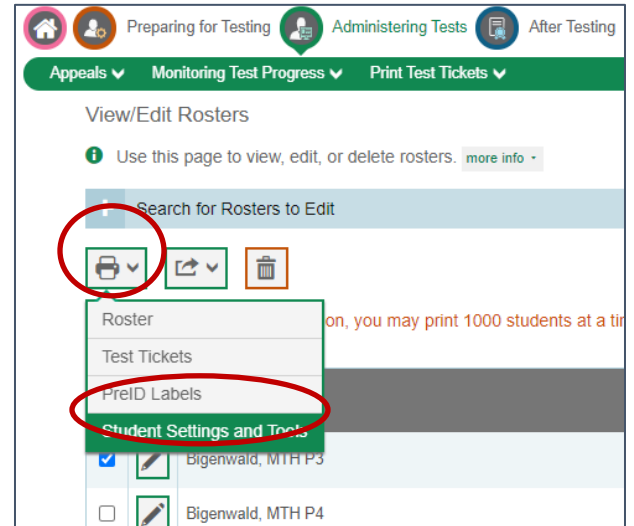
Preparing for Testing Administering Tests After Testing

Appeals Monitoring Test Progress Print Test Tickets

View/Edit Rosters

Use this page to view, edit, or delete rosters. more info

Search for Rosters to Edit

Roster
Test Tickets
PreID Labels
Student Settings and Tools

on, you may print 1000 students at a ti

Bigenwald, MTH P3

Bigenwald, MTH P4